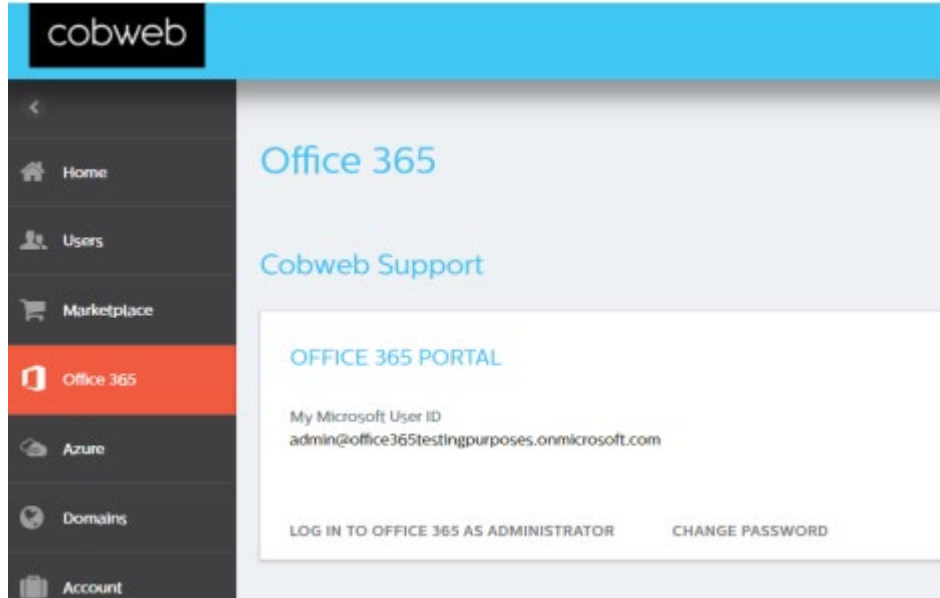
cobweb

<

Home

Users

Marketplace

Office 365

Azure

Domains

Account

Office 365

Cobweb Support

OFFICE 365 PORTAL

My Microsoft User ID
admin@office365testingpurposes.onmicrosoft.com

LOG IN TO OFFICE 365 AS ADMINISTRATOR

CHANGE PASSWORD